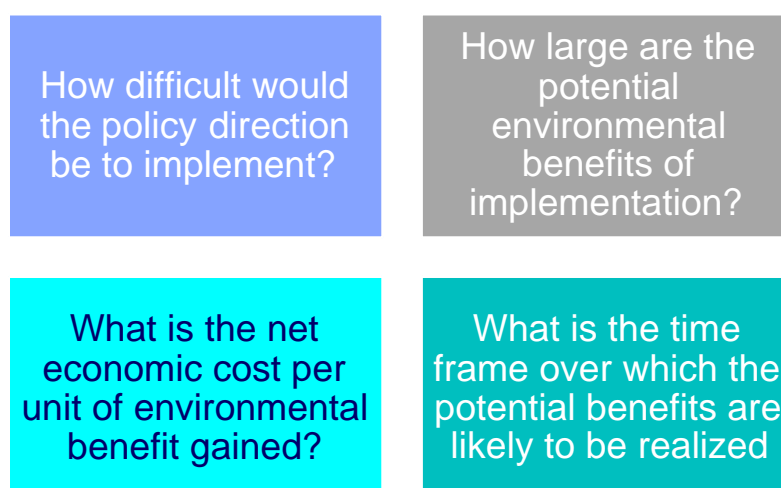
How difficult would the policy direction be to implement?

How large are the potential environmental benefits of implementation?

What is the net economic cost per unit of environmental benefit gained?

What is the time frame over which the potential benefits are likely to be realized